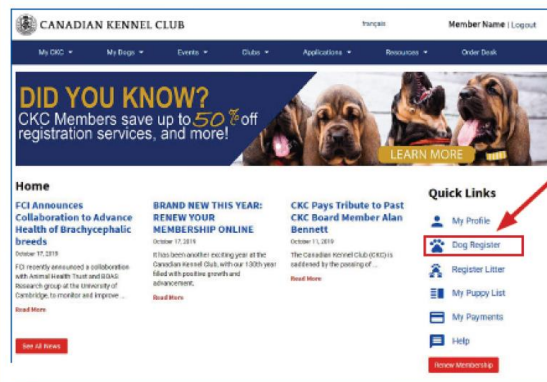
CANADIAN KENNEL CLUB

français

Member Name | Logout

My CKC ▾ My Dogs ▾ Events ▾ Clubs ▾ Applications ▾ Resources ▾ Order Desk

DID YOU KNOW?
CKC Members save up to 50% off registration services, and more!

LEARN MORE

Home

FCI Announces Collaboration to Advance Health of Brachycephalic breeds
October 17, 2019
FCI recently announced a collaboration with Animal Health Trust and BOAS Research group at the University of Cambridge, to monitor and improve ...
Read More

BRAND NEW THIS YEAR: RENEW YOUR MEMBERSHIP ONLINE
October 17, 2019
It has been another exciting year at the Canadian Kennel Club, with our 130th year filled with positive growth and advancement.
Read More

CKC Pays Tribute to Past CKC Board Member Alan Bennett
October 11, 2019
The Canadian Kennel Club (CKC) is saddened by the passing of ...
Read More

See All News

Quick Links

My Profile

Dog Register

Register Litter

My Puppy List

My Payments

Help

Renew Membership